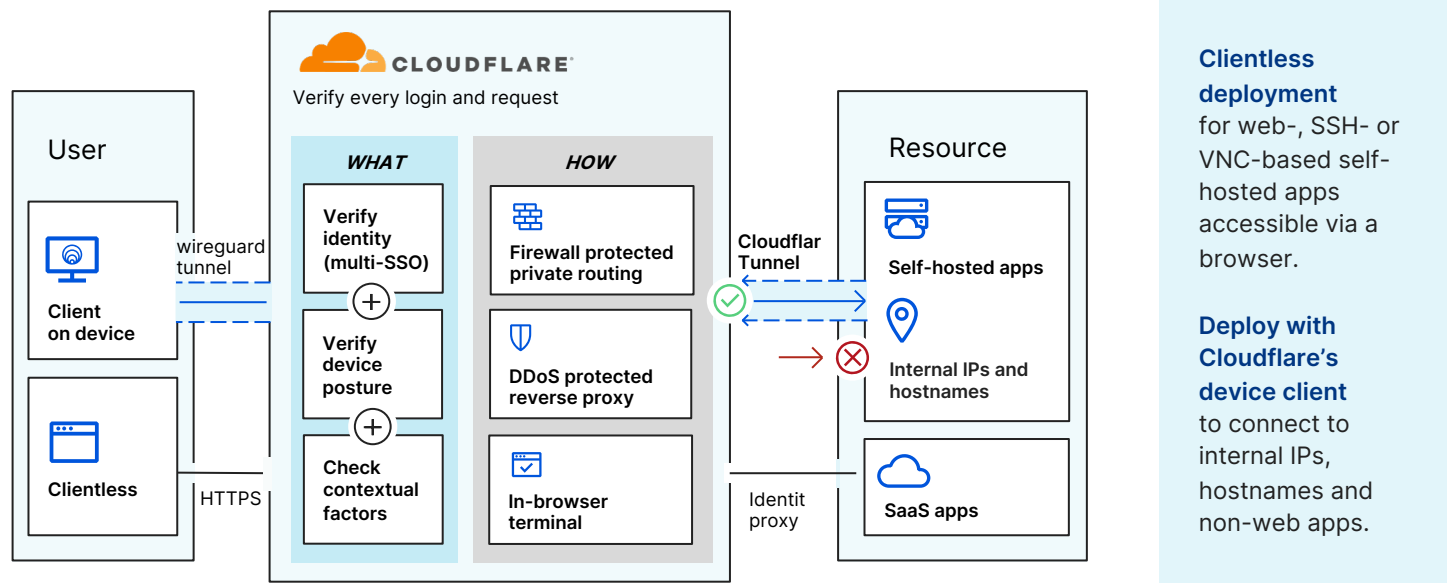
CLOUDFLARE

Verify every login and request

User

Client on device

Clientless

wireguard tunnel

HTTPS

WHAT

Verify identity (multi-SSO)

Verify device posture

Check contextual factors

HOW

Firewall protected private routing

DDoS protected reverse proxy

In-browser terminal

Cloudflar Tunnel

Identit proxy

Resource

Self-hosted apps

Internal IPs and hostnames

SaaS apps

Clientless deployment for web-, SSH- or VNC-based self-hosted apps accessible via a browser.

Deploy with Cloudflare's device client to connect to internal IPs, hostnames and non-web apps.